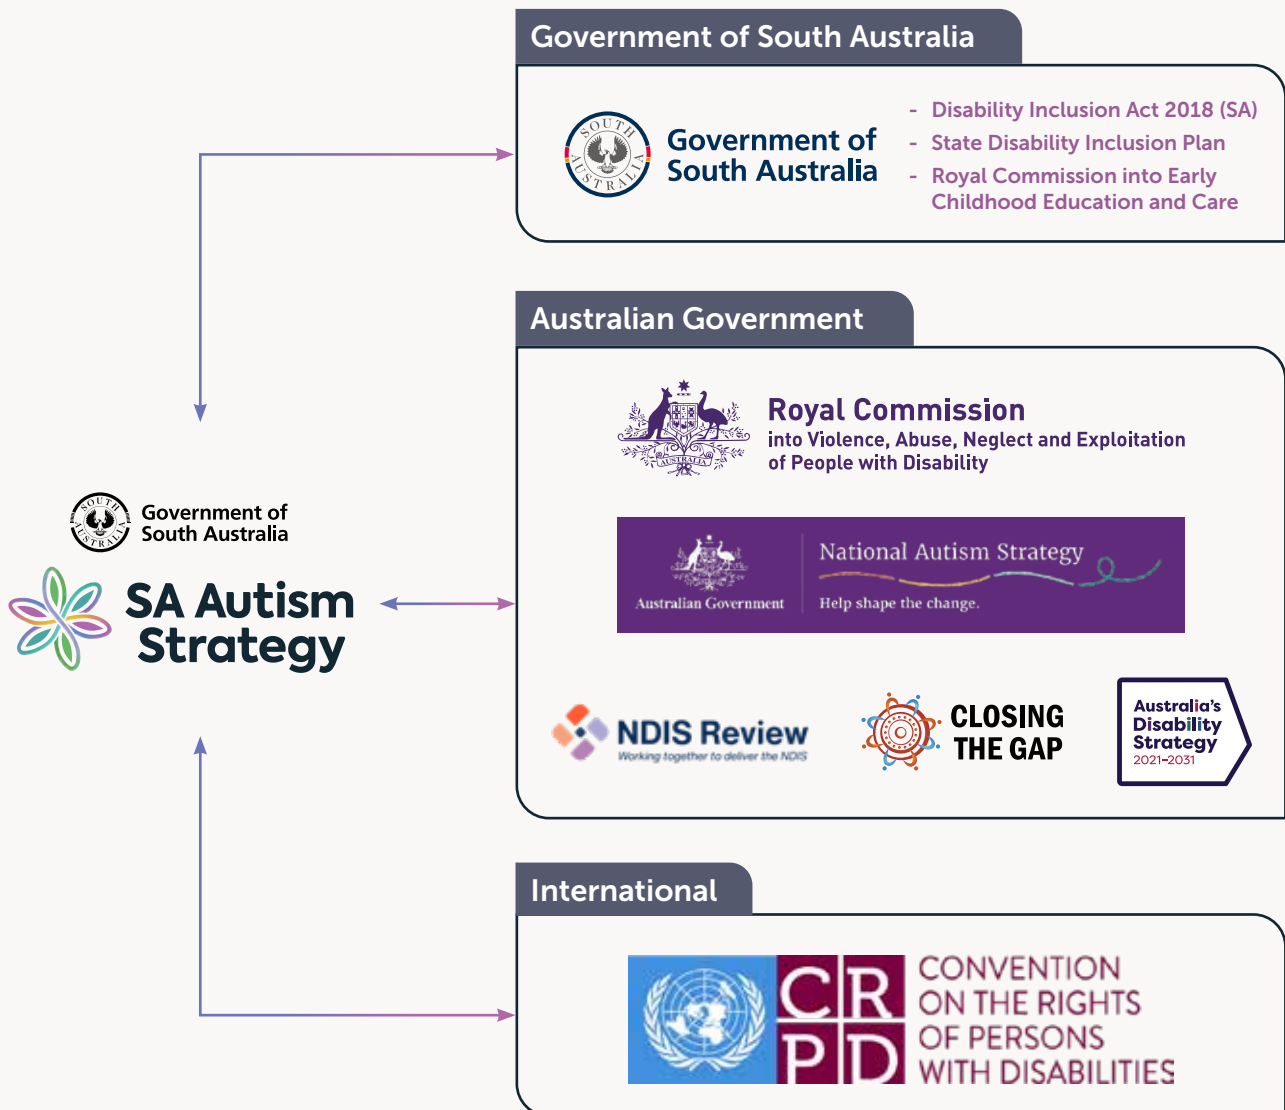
Government of South Australia

SOUTH AUSTRALIA

Government of South Australia

- Disability Inclusion Act 2018 (SA)
- State Disability Inclusion Plan
- Royal Commission into Early Childhood Education and Care

Australian Government

AUSTRALIA

Royal Commission
into Violence, Abuse, Neglect and Exploitation of People with Disability

Australian Government

National Autism Strategy

Help shape the change.

NDIS Review
Working together to deliver the NDIS

CLOSING THE GAP

Australia's Disability Strategy 2021–2031

International

CRPD

CONVENTION ON THE RIGHTS OF PERSONS WITH DISABILITIES

SOUTH AUSTRALIA

Government of South Australia

SA Autism Strategy